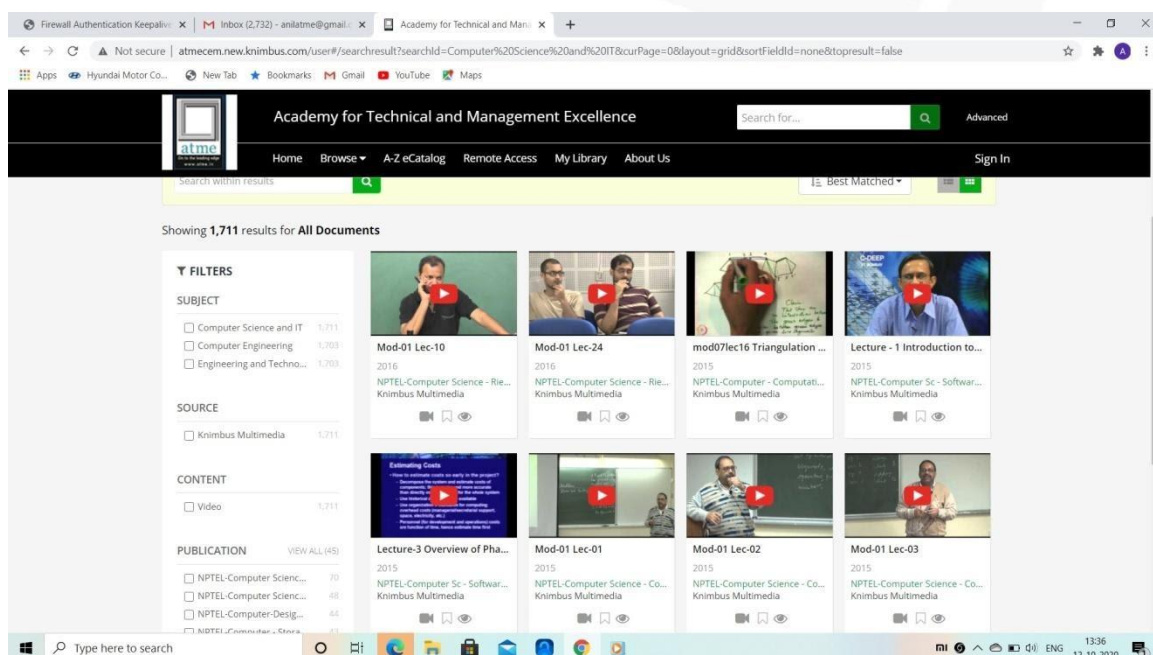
Firewall Authentication Keepalive × | Inbox (2,732) - anilatme@gmail.c × | Academy for Technical and Mana × | +

Not secure | atmecem.new.knimbus.com/user#/searchresult?searchId=Computer%20Science%20and%20IT&curPage=0&layout=grid&sortFieldId=none&topresult=false

Apps Hyundai Motor Co... New Tab Bookmarks Gmail YouTube Maps

atme

Academy for Technical and Management Excellence

Search for...

Advanced

Home Browse A-Z eCatalog Remote Access My Library About Us

Sign In

Search within results

Best Matched

Showing 1,711 results for All Documents

FILTERS

SUBJECT

Computer Science and IT 1,711
Computer Engineering 1,703
Engineering and Techno... 1,703

SOURCE

Knimbus Multimedia 1,711

CONTENT

Video 1,711

PUBLICATION VIEW ALL (45)

NPTEL-Computer Scienc... 70
NPTEL-Computer Scienc... 48
NPTEL-Computer-Desig... 44
NPTEL-Computer - Stora... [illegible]

Mod-01 Lec-10
2016
NPTEL-Computer Science - Rie...
Knimbus Multimedia

Mod-01 Lec-24
2016
NPTEL-Computer Science - Rie...
Knimbus Multimedia

mod07lec16 Triangulation ...
2015
NPTEL-Computer - Computati...
Knimbus Multimedia

Lecture - 1 Introduction to...
2015
NPTEL-Computer Sc - Softwar...
Knimbus Multimedia

Lecture-3 Overview of Pha...
2015
NPTEL-Computer Sc - Softwar...
Knimbus Multimedia

Mod-01 Lec-01
2015
NPTEL-Computer Science - Co...
Knimbus Multimedia

Mod-01 Lec-02
2015
NPTEL-Computer Science - Co...
Knimbus Multimedia

Mod-01 Lec-03
2015
NPTEL-Computer Science - Co...
Knimbus Multimedia

Type here to search

ENG 13:36 12-10-2020